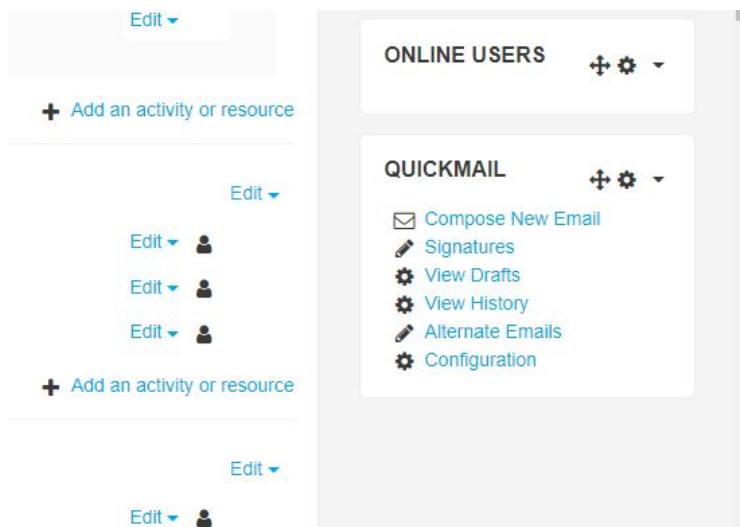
Edit

Add an activity or resource

Edit

Edit

Edit

Edit

Add an activity or resource

Edit

Edit

ONLINE USERS

QUICKMAIL

Compose New Email
Signatures
View Drafts
View History
Alternate Emails
Configuration